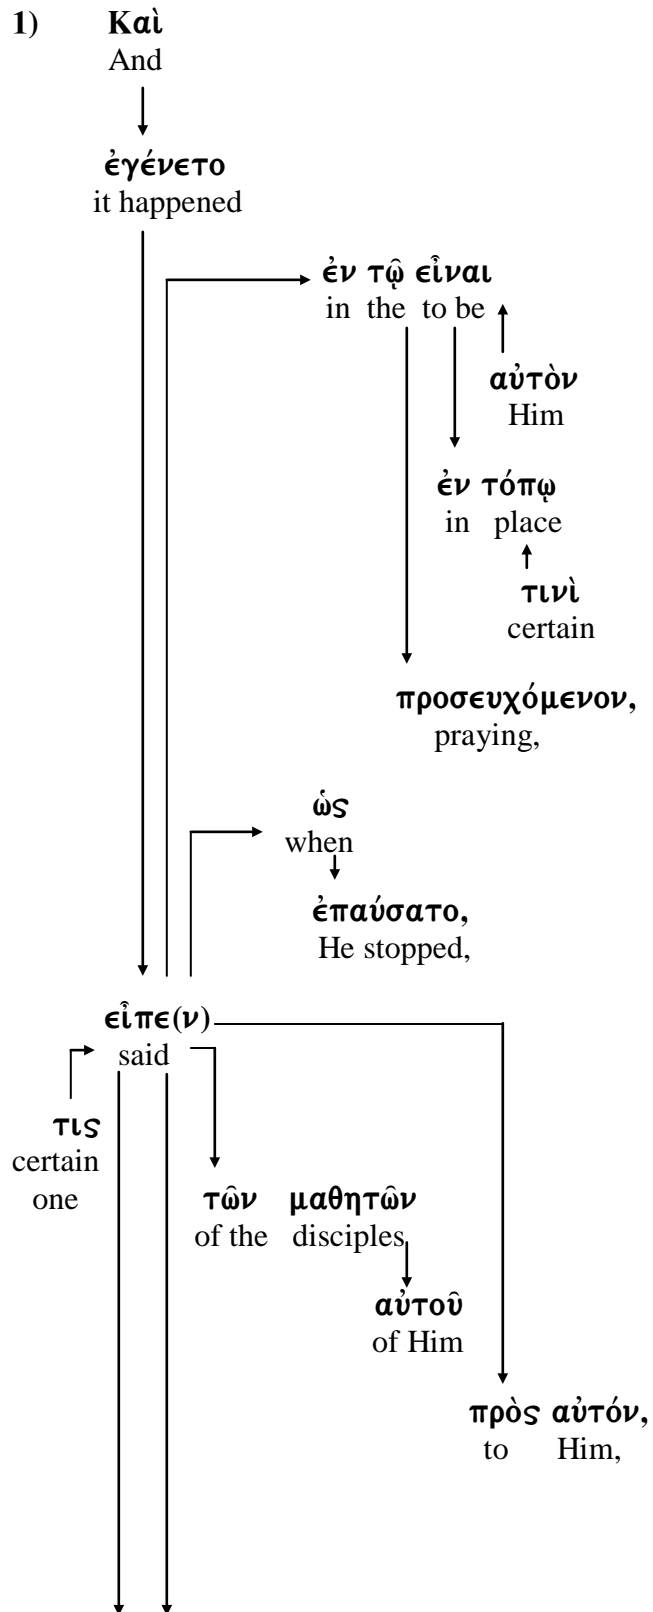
1) Καὶ
And

ἐγένετο
it happened

ἐν τῷ εἶναι
in the to be

αὐτὸν
Him

ἐν τόπῳ
in place

τινὶ
certain

προσευχόμενον,
praying,

ὡς
when

ἐπαύσατο,
He stopped,

εἶπε(ν)
said

τις
certain one

τῶν μαθητῶν
of the disciples

αὐτοῦ
of Him

πρὸς αὐτόν,
to Him,